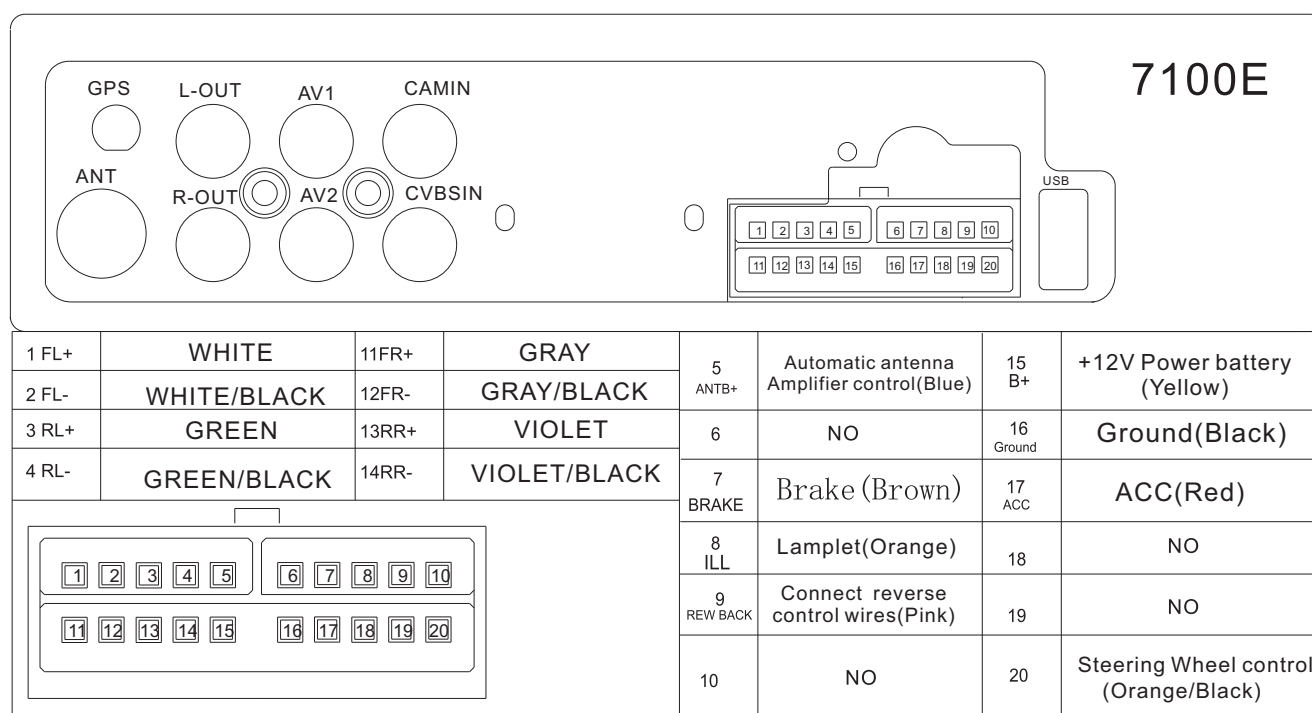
7100E

GPS
L-OUT
AV1
CAMIN
ANT
R-OUT
AV2
CVBSIN
USB

1 2 3 4 5 6 7 8 9 10
11 12 13 14 15 16 17 18 19 20

| 1 FL+ | WHITE | 11FR+ | GRAY |
|---|---|---|---|
| 2 FL- | WHITE/BLACK | 12FR- | GRAY/BLACK |
| 3 RL+ | GREEN | 13RR+ | VIOLET |
| 4 RL- | GREEN/BLACK | 14RR- | VIOLET/BLACK |

1 2 3 4 5 6 7 8 9 10
11 12 13 14 15 16 17 18 19 20

| 5 ANTB+ | Automatic antenna Amplifier control(Blue) | 15 B+ | +12V Power battery (Yellow) |
|---|---|---|---|
| 6 | NO | 16 Ground | Ground(Black) |
| 7 BRAKE | Brake(Brown) | 17 ACC | ACC(Red) |
| 8 ILL | Lamplet(Orange) | 18 | NO |
| 9 REW BACK | Connect reverse control wires(Pink) | 19 | NO |
| 10 | NO | 20 | Steering Wheel control (Orange/Black) |